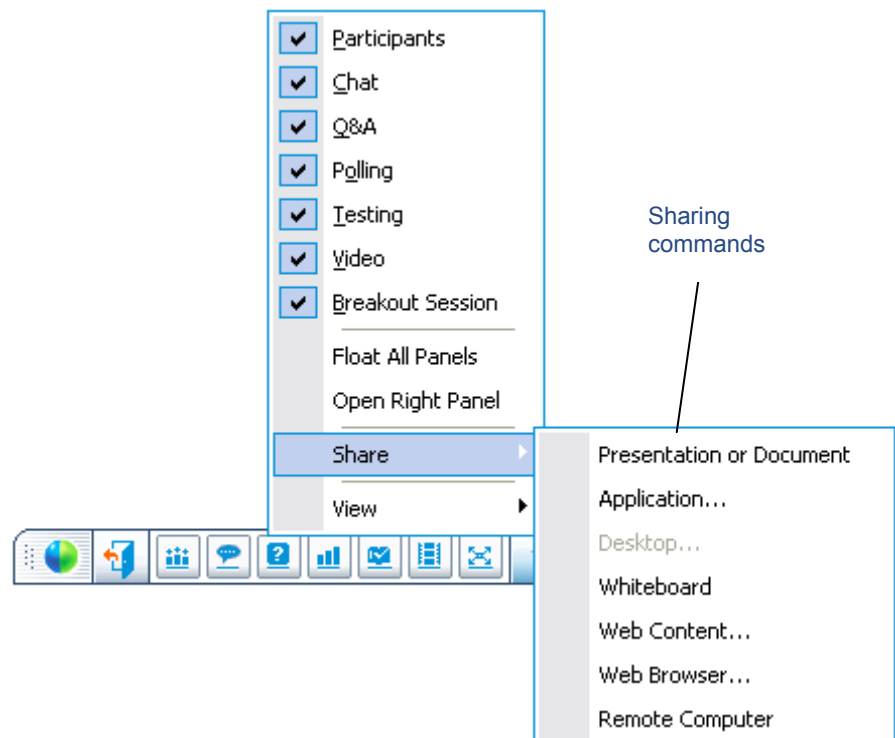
Participants
Chat
Q&A
Polling
Testing
Video
Breakout Session
Float All Panels
Open Right Panel
Share
View

Sharing commands

Presentation or Document
Application...
Desktop...
Whiteboard
Web Content...
Web Browser...
Remote Computer